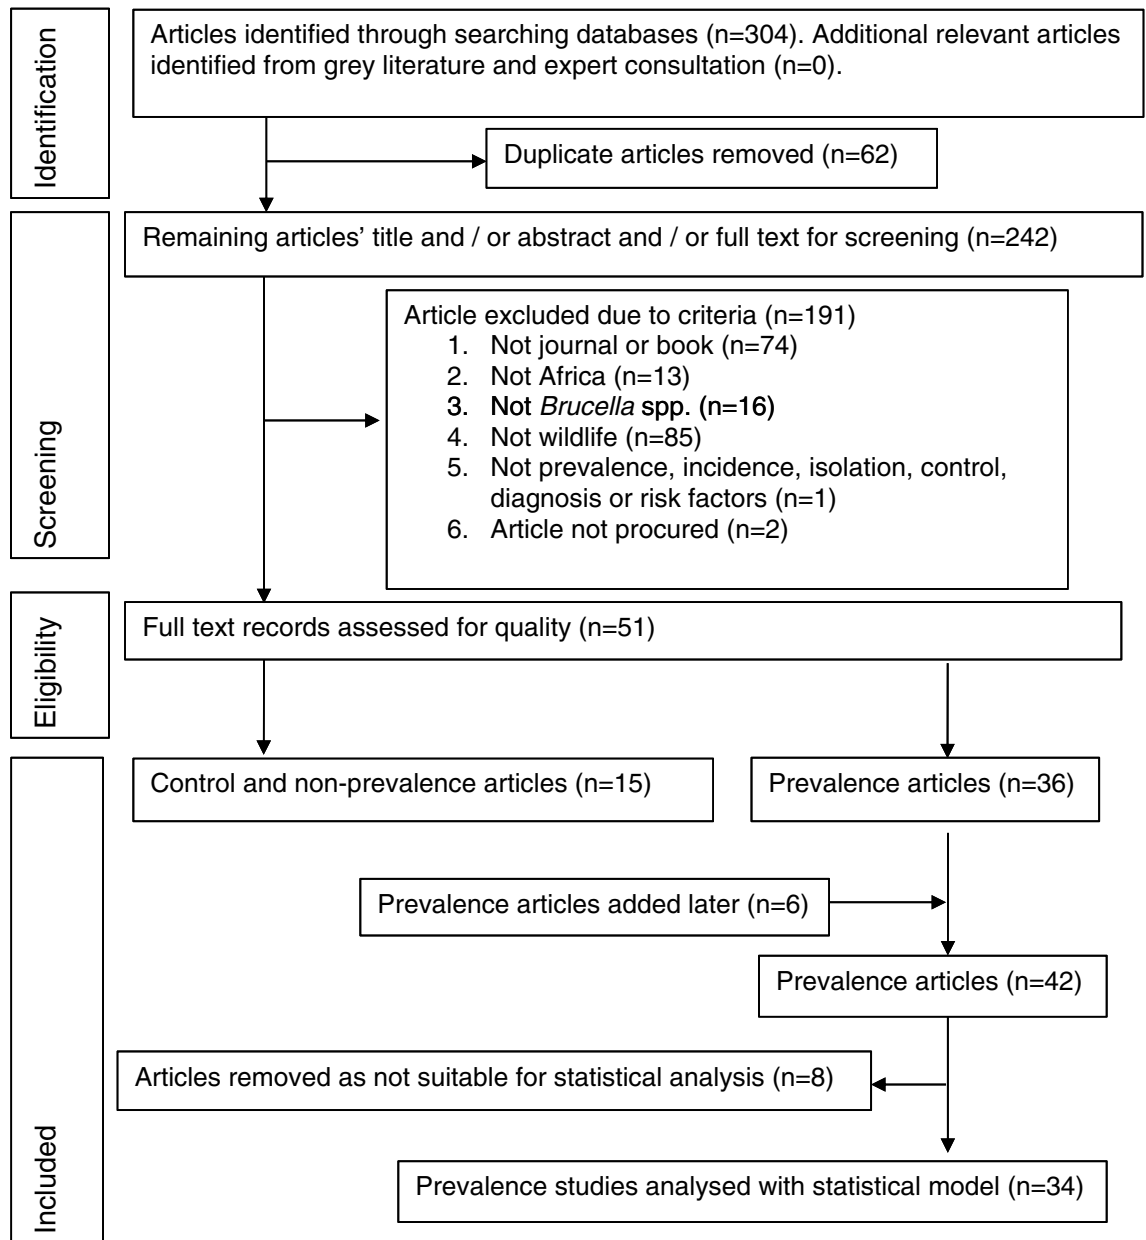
Identification

Articles identified through searching databases (n=304). Additional relevant articles identified from grey literature and expert consultation (n=0).

Duplicate articles removed (n=62)

Screening

Remaining articles' title and / or abstract and / or full text for screening (n=242)

Article excluded due to criteria (n=191)
1. Not journal or book (n=74)
2. Not Africa (n=13)
3. Not *Brucella* spp. (n=16)
4. Not wildlife (n=85)
5. Not prevalence, incidence, isolation, control, diagnosis or risk factors (n=1)
6. Article not procured (n=2)

Eligibility

Full text records assessed for quality (n=51)

Included

Control and non-prevalence articles (n=15)

Prevalence articles (n=36)

Prevalence articles added later (n=6)

Prevalence articles (n=42)

Articles removed as not suitable for statistical analysis (n=8)

Prevalence studies analysed with statistical model (n=34)